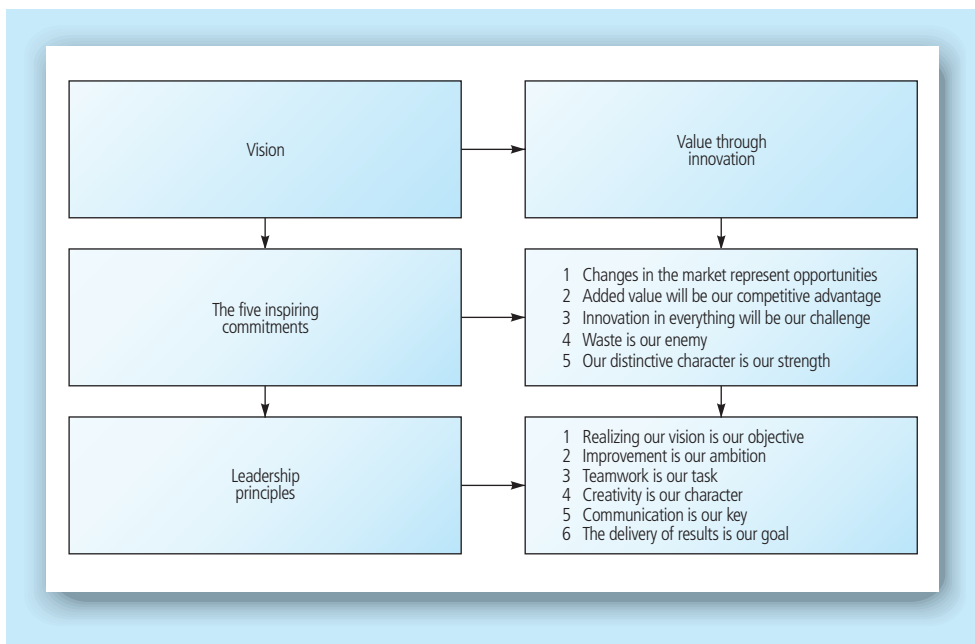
Vision

Value through innovation

The five inspiring commitments

1 Changes in the market represent opportunities
2 Added value will be our competitive advantage
3 Innovation in everything will be our challenge
4 Waste is our enemy
5 Our distinctive character is our strength

Leadership principles

1 Realizing our vision is our objective
2 Improvement is our ambition
3 Teamwork is our task
4 Creativity is our character
5 Communication is our key
6 The delivery of results is our goal